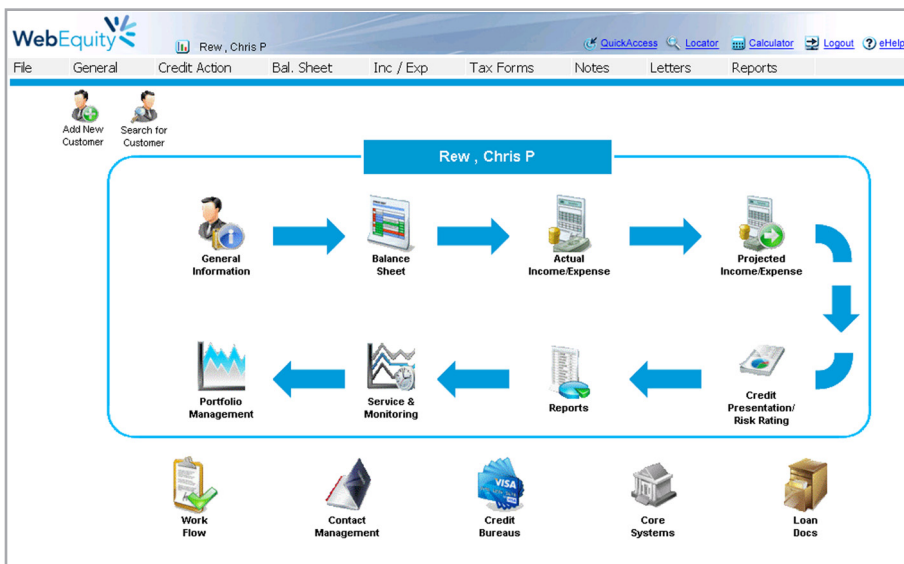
WebEquity

Rew , Chris P

QuickAccess Locator Calculator Logout eHelp

File General Credit Action Bal. Sheet Inc / Exp Tax Forms Notes Letters Reports

Add New Customer

Search for Customer

Rew , Chris P

General Information

Balance Sheet

Actual Income/Expense

Projected Income/Expense

Credit Presentation/ Risk Rating

Reports

Service & Monitoring

Portfolio Management

Work Flow

Contact Management

VISA

Credit Bureaus

Core Systems

Loan Docs